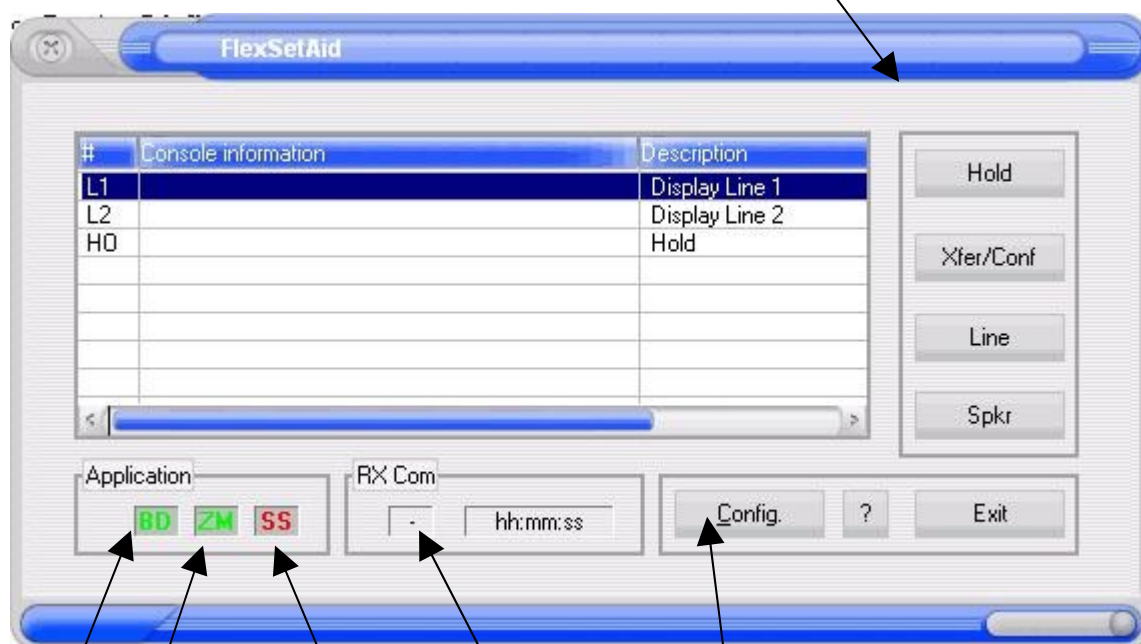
FlexSetAid

| # | Console information | Description |
|---|---|---|
| L1 | | Display Line 1 |
| L2 | | Display Line 2 |
| H0 | | Hold |

Hold

Xfer/Conf

Line

Spkr

Application

BD ZM SS

RX Com

- hh:mm:ss

Config. ? Exit